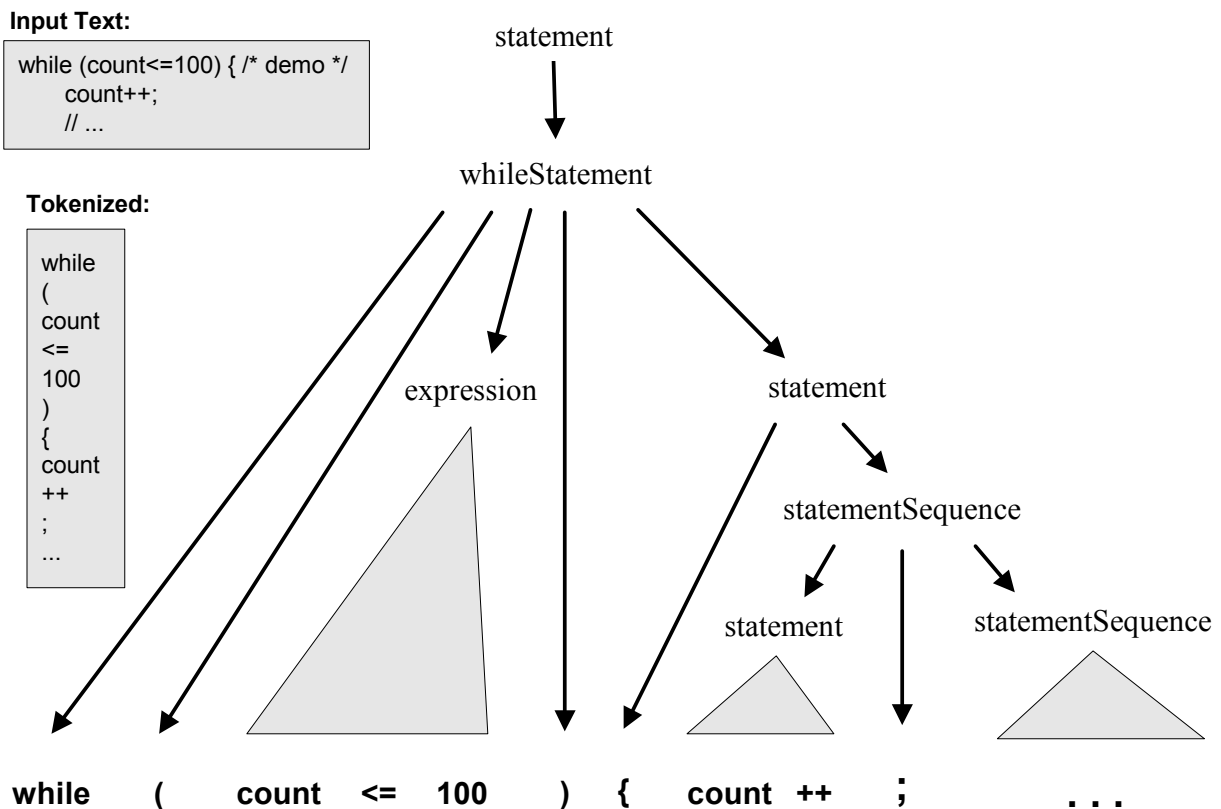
Input Text:

while (count<=100) { /* demo */
count++;
// ...

Tokenized:

while
(
count
<=
100
)
{
count
++
;
...

statement

whileStatement

expression

statement

statementSequence

statement

statementSequence

while ( count <= 100 ) { count ++ ; ...